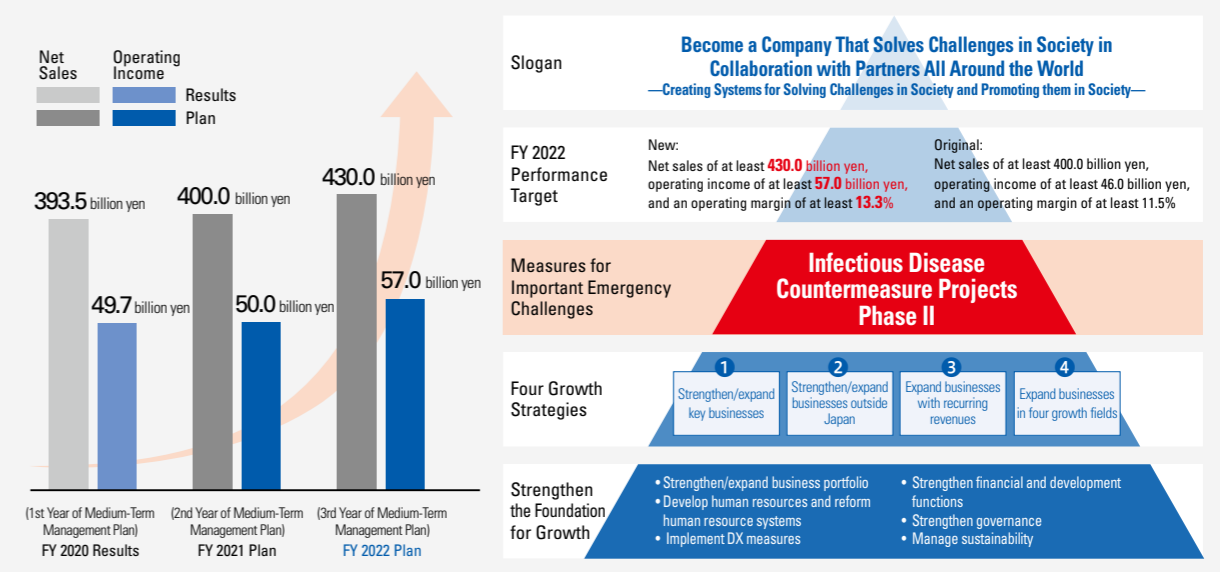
Net Sales
Operating Income
Results
Plan

393.5 billion yen
49.7 billion yen
400.0 billion yen
50.0 billion yen
430.0 billion yen
57.0 billion yen

(1st Year of Medium-Term Management Plan)
FY 2020 Results
(2nd Year of Medium-Term Management Plan)
FY 2021 Plan
(3rd Year of Medium-Term Management Plan)
FY 2022 Plan

Slogan
Become a Company That Solves Challenges in Society in Collaboration with Partners All Around the World
—Creating Systems for Solving Challenges in Society and Promoting them in Society—

FY 2022 Performance Target
New:
Net sales of at least 430.0 billion yen, operating income of at least 57.0 billion yen, and an operating margin of at least 13.3%
Original:
Net sales of at least 400.0 billion yen, operating income of at least 46.0 billion yen, and an operating margin of at least 11.5%

Measures for Important Emergency Challenges
Infectious Disease Countermeasure Projects Phase II

Four Growth Strategies
1 Strengthen/expand key businesses
2 Strengthen/expand businesses outside Japan
3 Expand businesses with recurring revenues
4 Expand businesses in four growth fields

Strengthen the Foundation for Growth
• Strengthen/expand business portfolio
• Develop human resources and reform human resource systems
• Implement DX measures
• Strengthen financial and development functions
• Strengthen governance
• Manage sustainability